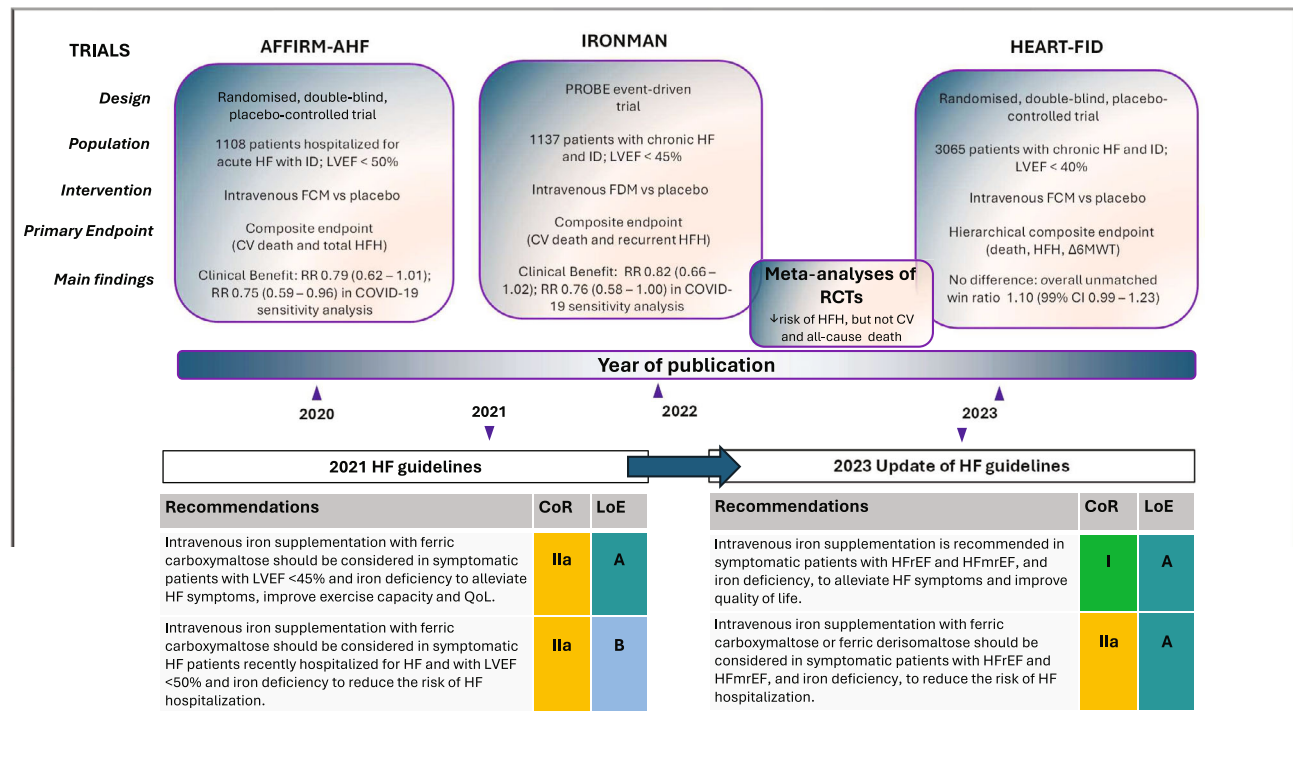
TRIALS

AFFIRM-AHF

IRONMAN

HEART-FID

Design

Population

Intervention

Primary Endpoint

Main findings

Randomised, double-blind, placebo-controlled trial

1108 patients hospitalized for acute HF with ID; LVEF < 50%

Intravenous FCM vs placebo

Composite endpoint (CV death and total HFH)

Clinical Benefit: RR 0.79 (0.62 – 1.01); RR 0.75 (0.59 – 0.96) in COVID-19 sensitivity analysis

PROBE event-driven trial

1137 patients with chronic HF and ID; LVEF < 45%

Intravenous FDM vs placebo

Composite endpoint (CV death and recurrent HFH)

Clinical Benefit: RR 0.82 (0.66 – 1.02); RR 0.76 (0.58 – 1.00) in COVID-19 sensitivity analysis

Meta-analyses of RCTs

↓risk of HFH, but not CV and all-cause death

Randomised, double-blind, placebo-controlled trial

3065 patients with chronic HF and ID; LVEF < 40%

Intravenous FCM vs placebo

Hierarchical composite endpoint (death, HFH, Δ6MWT)

No difference: overall unmatched win ratio 1.10 (99% CI 0.99 – 1.23)

Year of publication

2020

2021

2022

2023

2021 HF guidelines

2023 Update of HF guidelines

| Recommendations | CoR | LoE |
|---|---|---|
| Intravenous iron supplementation with ferric carboxymaltose should be considered in symptomatic patients with LVEF <45% and iron deficiency to alleviate HF symptoms, improve exercise capacity and QoL. | IIa | A |
| Intravenous iron supplementation with ferric carboxymaltose should be considered in symptomatic HF patients recently hospitalized for HF and with LVEF <50% and iron deficiency to reduce the risk of HF hospitalization. | IIa | B |

| Recommendations | CoR | LoE |
|---|---|---|
| Intravenous iron supplementation is recommended in symptomatic patients with HFrEF and HFmrEF, and iron deficiency, to alleviate HF symptoms and improve quality of life. | I | A |
| Intravenous iron supplementation with ferric carboxymaltose or ferric derisomaltose should be considered in symptomatic patients with HFrEF and HFmrEF, and iron deficiency, to reduce the risk of HF hospitalization. | IIa | A |